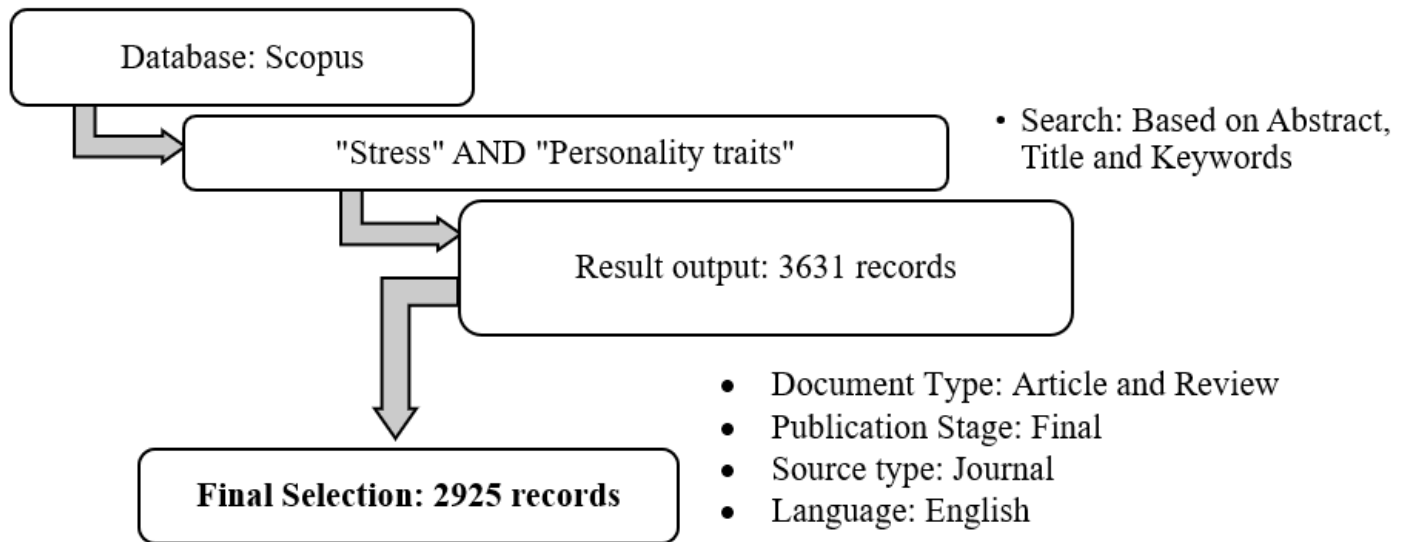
Database: Scopus

"Stress" AND "Personality traits"

• Search: Based on Abstract, Title and Keywords

Result output: 3631 records

• Document Type: Article and Review
• Publication Stage: Final
• Source type: Journal
• Language: English

Final Selection: 2925 records